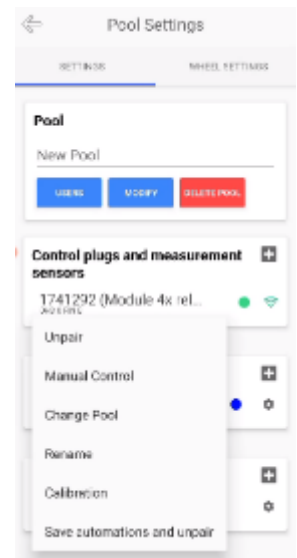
Pool Settings

SETTINGS

WHEEL SETTINGS

Pool

New Pool

USERS

MODIFY

DELETE POOL

Control plugs and measurement sensors

1741292 (Module 4x rel...

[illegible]

Unpair

Manual Control

Change Pool

Rename

Calibration

Save automations and unpair